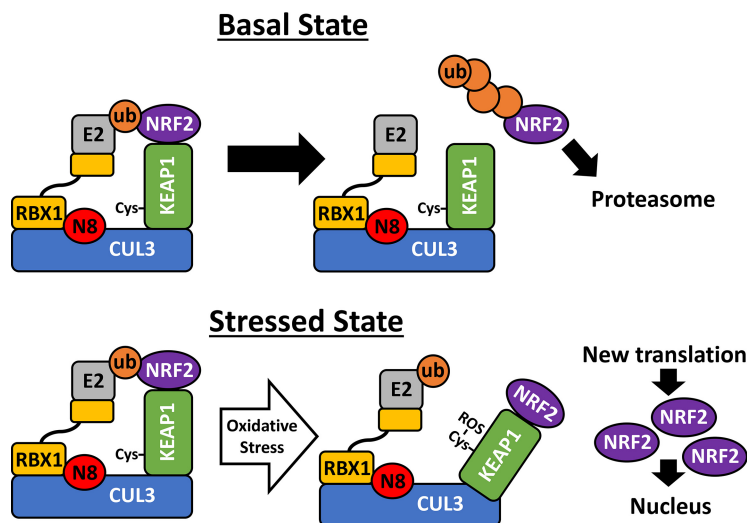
Basal State

ub
E2
NRF2
KEAP1
Cys
RBX1
N8
CUL3

ub
NRF2
E2
KEAP1
Cys
RBX1
N8
CUL3
Proteasome

Stressed State

ub
E2
NRF2
KEAP1
Cys
RBX1
N8
CUL3

Oxidative Stress

ub
E2
NRF2
ROS
Cys
KEAP1
RBX1
N8
CUL3

New translation
NRF2
NRF2
NRF2
Nucleus